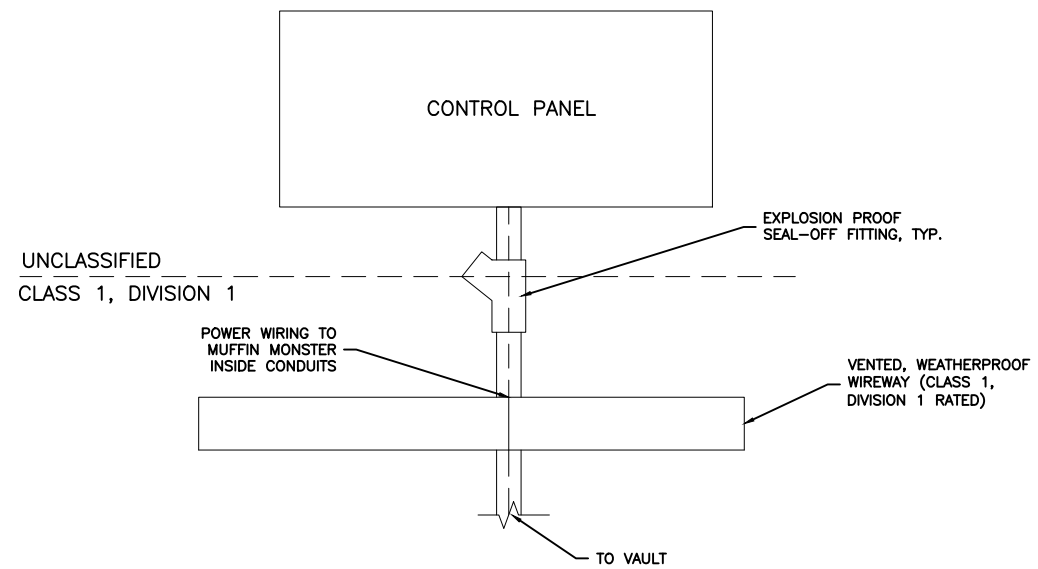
CONTROL PANEL

EXPLOSION PROOF SEAL-OFF FITTING, TYP.

UNCLASSIFIED

CLASS 1, DIVISION 1

POWER WIRING TO MUFFIN MONSTER INSIDE CONDUITS

VENTED, WEATHERPROOF WIREWAY (CLASS 1, DIVISION 1 RATED)

TO VAULT